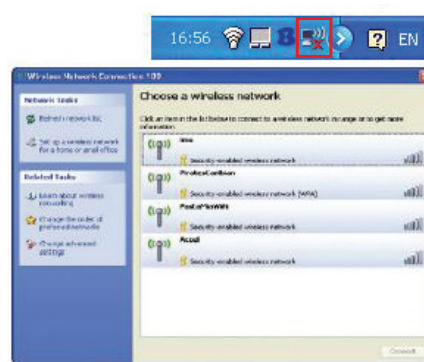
16:56

EN

Wireless Network Connection 109

Network Tasks

Refresh network list

Set up a wireless network for a home or small office

Related Tasks

Learn about wireless networking

Change the order of preferred networks

Change advanced settings

Choose a wireless network

Click an item in the list below to connect to a wireless network in range or to get more information.

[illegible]

Security-enabled wireless network

ProlinkCorHam

Security-enabled wireless network (WPA)

PostaPlusWiFi

Security-enabled wireless network

Accell

Security-enabled wireless network

Connect